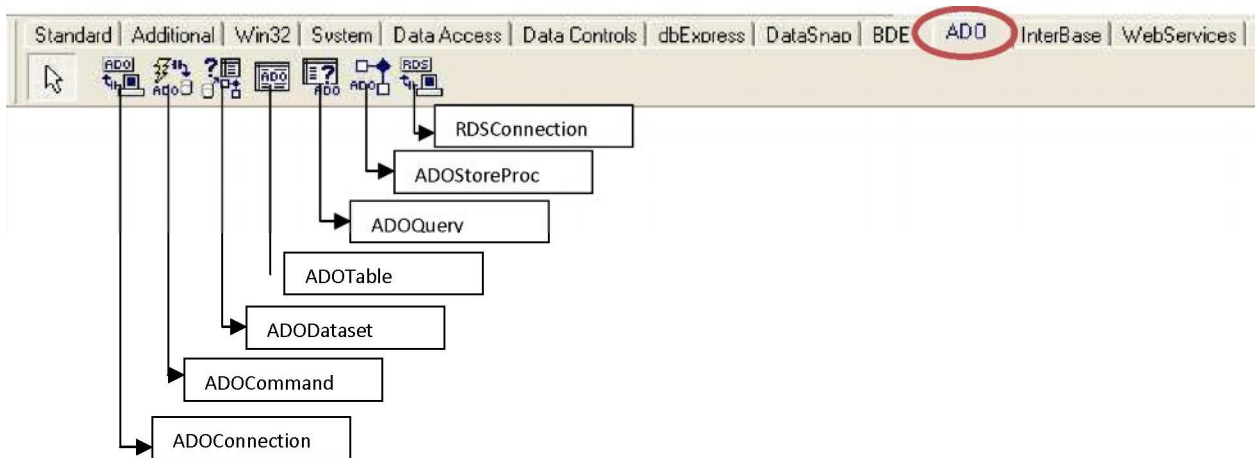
Standard | Additional | Win32 | System | Data Access | Data Controls | dbExpress | DataSnap | BDE | ADO | InterBase | WebServices |

ADO ADO ADO ADO ADO RDS

RDSConnection

ADOStoreProc

ADOQuery

ADOTable

ADODataset

ADOCommand

ADOConnection